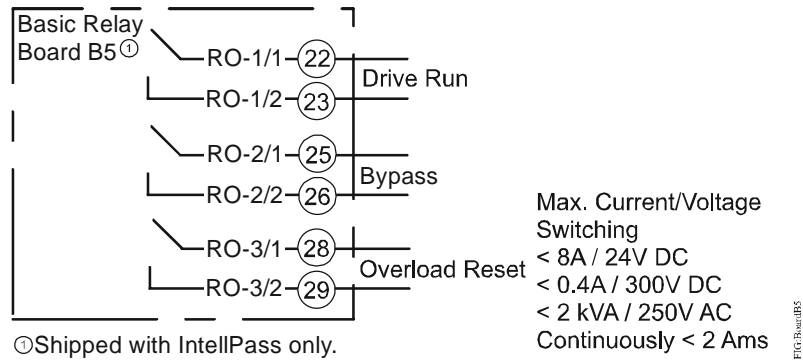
Basic Relay Board B5①

RO-1/1 22
RO-1/2 23
Drive Run

RO-2/1 25
RO-2/2 26
Bypass

RO-3/1 28
RO-3/2 29
Overload Reset

Max. Current/Voltage Switching
< 8A / 24V DC
< 0.4A / 300V DC
< 2 kVA / 250V AC
Continuously < 2 Ams

①Shipped with IntellPass only.

FIG:BoardB5